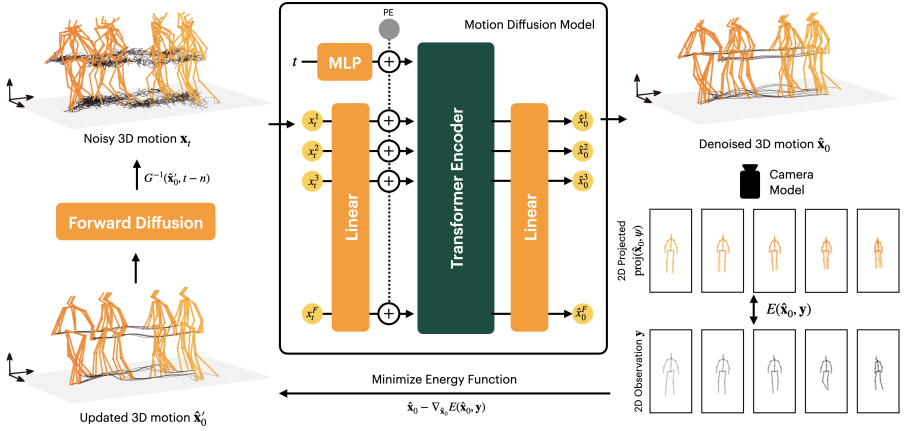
Noisy 3D motion $\mathbf{x}_t$

$G^{-1}(\hat{\mathbf{x}}_0', t-n)$

Forward Diffusion

Updated 3D motion $\hat{\mathbf{x}}_0'$

PE

Motion Diffusion Model

$t$

MLP

$x_t^1$

$x_t^2$

$x_t^3$

$x_t^F$

Linear

Transformer Encoder

Linear

$\hat{x}_0^1$

$\hat{x}_0^2$

$\hat{x}_0^3$

$\hat{x}_0^F$

Denoised 3D motion $\hat{\mathbf{x}}_0$

Camera Model

2D Projected $\text{proj}(\hat{\mathbf{x}}_0, \psi)$

$E(\hat{\mathbf{x}}_0, \mathbf{y})$

2D Observation $\mathbf{y}$

Minimize Energy Function

$\hat{\mathbf{x}}_0 - \nabla_{\hat{\mathbf{x}}_0} E(\hat{\mathbf{x}}_0, \mathbf{y})$